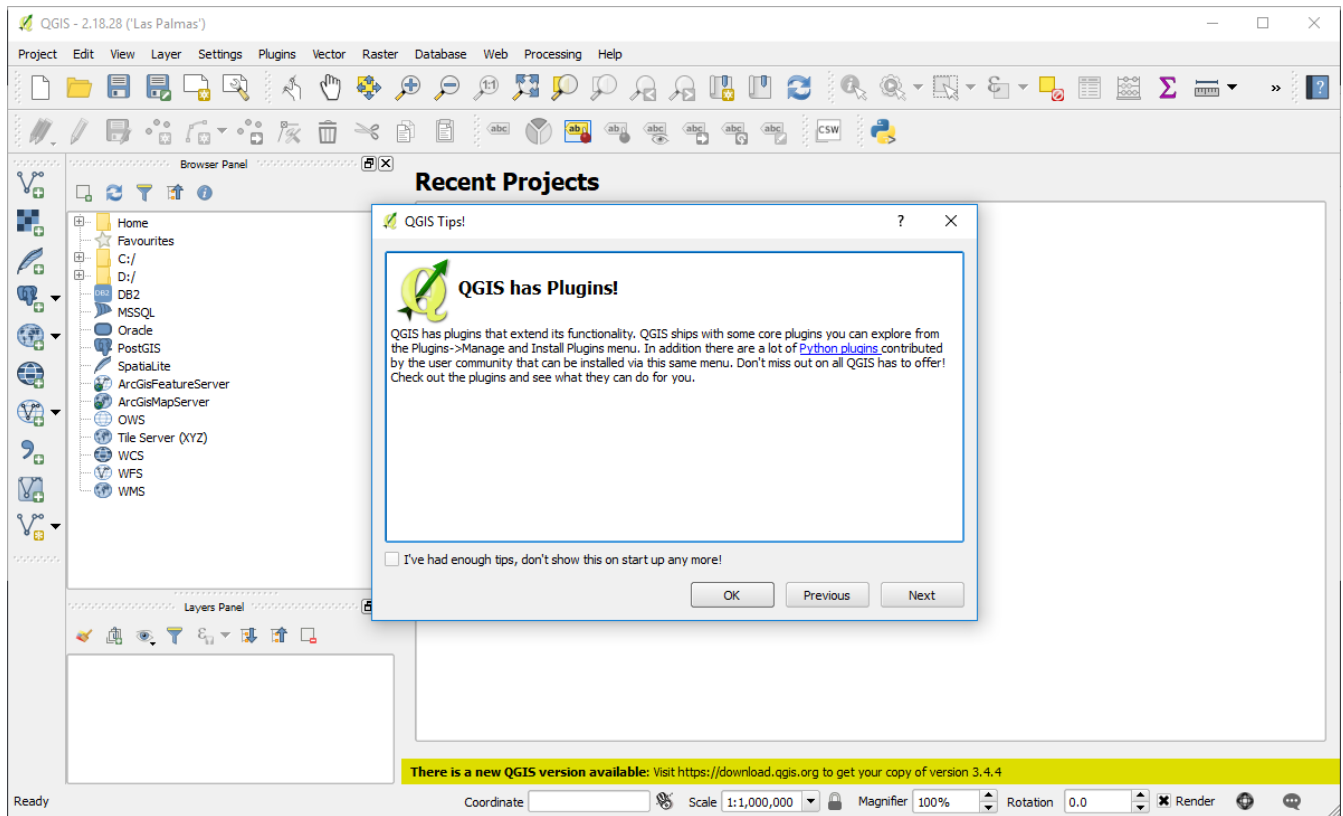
QGIS - 2.18.28 ('Las Palmas')

Project Edit View Layer Settings Plugins Vector Raster Database Web Processing Help

CSW

Browser Panel

Home
Favourites
C:/
D:/
DB2
MSSQL
Oracle
PostGIS
SpatiaLite
ArcGisFeatureServer
ArcGisMapServer
OWS
Tile Server (XYZ)
WCS
WFS
WMS

Layers Panel

Recent Projects

QGIS Tips!

QGIS has Plugins!

QGIS has plugins that extend its functionality. QGIS ships with some core plugins you can explore from the Plugins->Manage and Install Plugins menu. In addition there are a lot of Python plugins contributed by the user community that can be installed via this same menu. Don't miss out on all QGIS has to offer! Check out the plugins and see what they can do for you.

I've had enough tips, don't show this on start up any more!

OK Previous Next

There is a new QGIS version available: Visit https://download.qgis.org to get your copy of version 3.4.4

Ready Coordinate Scale 1:1,000,000 Magnifier 100% Rotation 0.0 Render